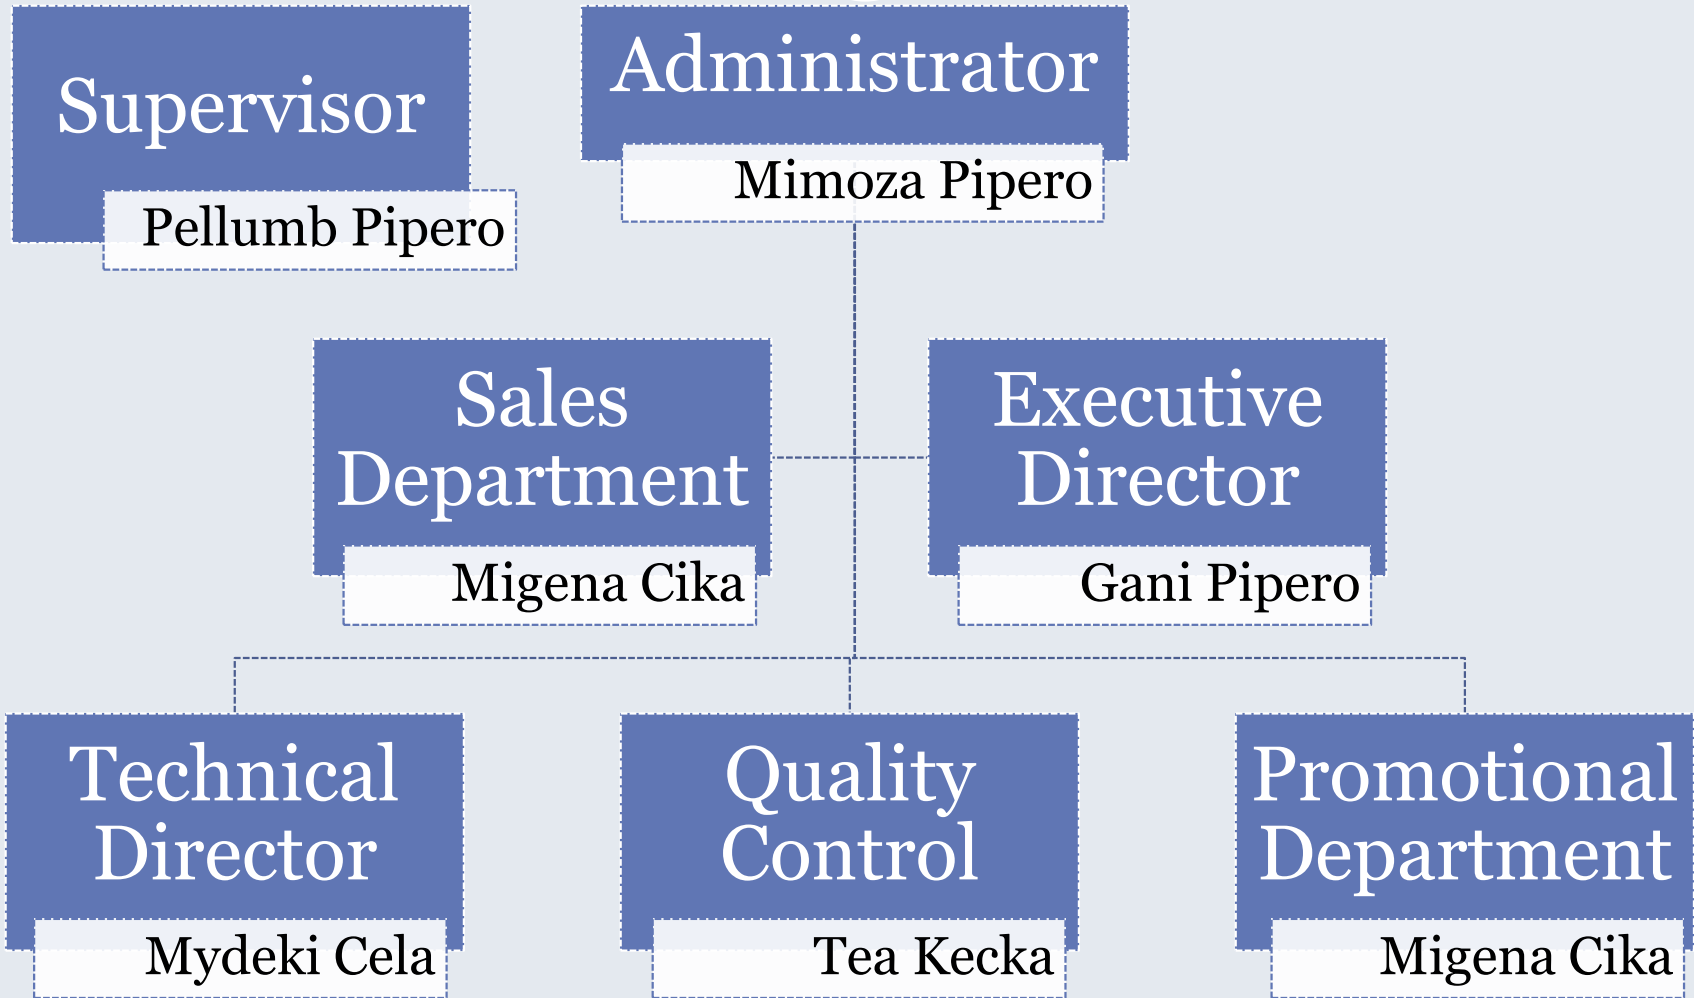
Supervisor
Pellumb Pipero

Administrator
Mimoza Pipero

Sales Department
Migena Cika

Executive Director
Gani Pipero

Technical Director
Mydeki Cela

Quality Control
Tea Kecka

Promotional Department
Migena Cika